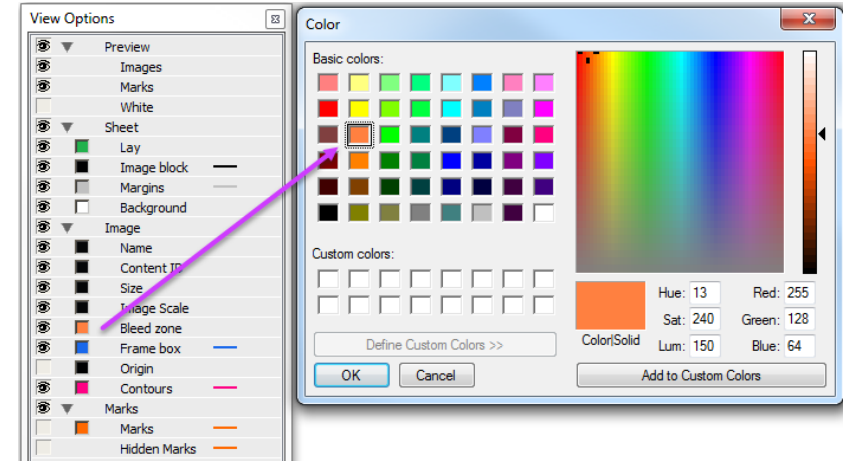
View Options

Preview
Images
Marks
White
Sheet
Lay
Image block
Margins
Background
Image
Name
Content ID
Size
Image Scale
Bleed zone
Frame box
Origin
Contours
Marks
Marks
Hidden Marks

Color

Basic colors:

Custom colors:

Define Custom Colors >>

OK
Cancel

Color|Solid
Hue: 13
Sat: 240
Lum: 150
Red: 255
Green: 128
Blue: 64

Add to Custom Colors